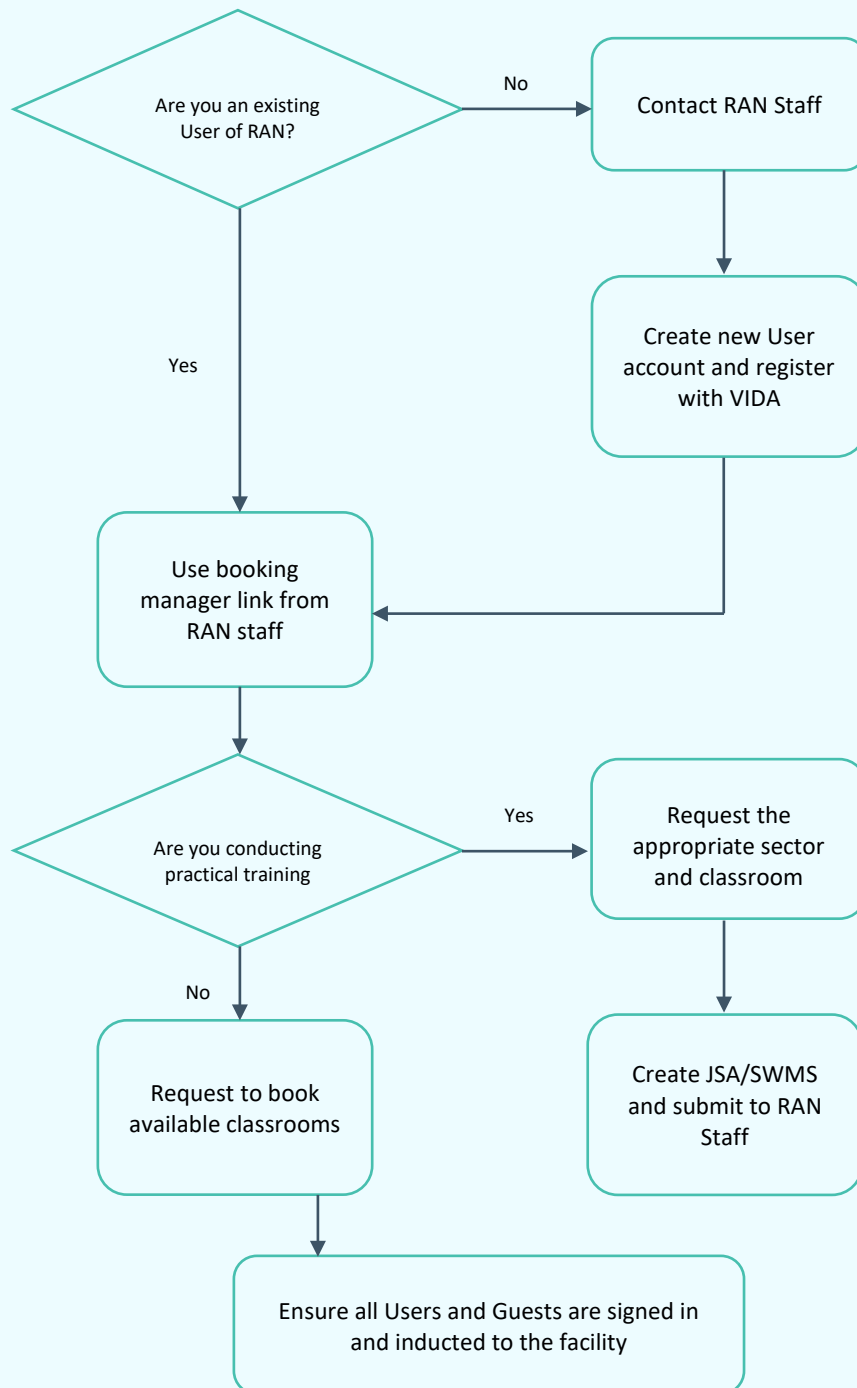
Are you an existing User of RAN?

No

Contact RAN Staff

Yes

Create new User account and register with VIDA

Use booking manager link from RAN staff

Are you conducting practical training

Yes

Request the appropriate sector and classroom

No

Request to book available classrooms

Create JSA/SWMS and submit to RAN Staff

Ensure all Users and Guests are signed in and inducted to the facility